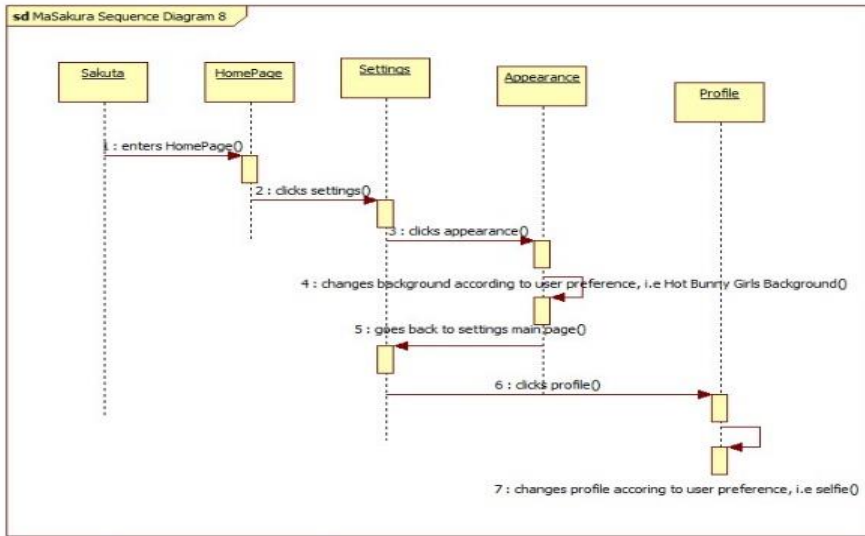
sd MaSakura Sequence Diagram 8

Sakuta

HomePage

Settings

Appearance

Profile

1 : enters HomePage()

2 : clicks settings()

3 : clicks appearance()

4 : changes background according to user preference, i.e Hot Bunny Girls Background()

5 : goes back to settings main page()

6 : clicks profile()

7 : changes profile accoring to user preference, i.e selfie()